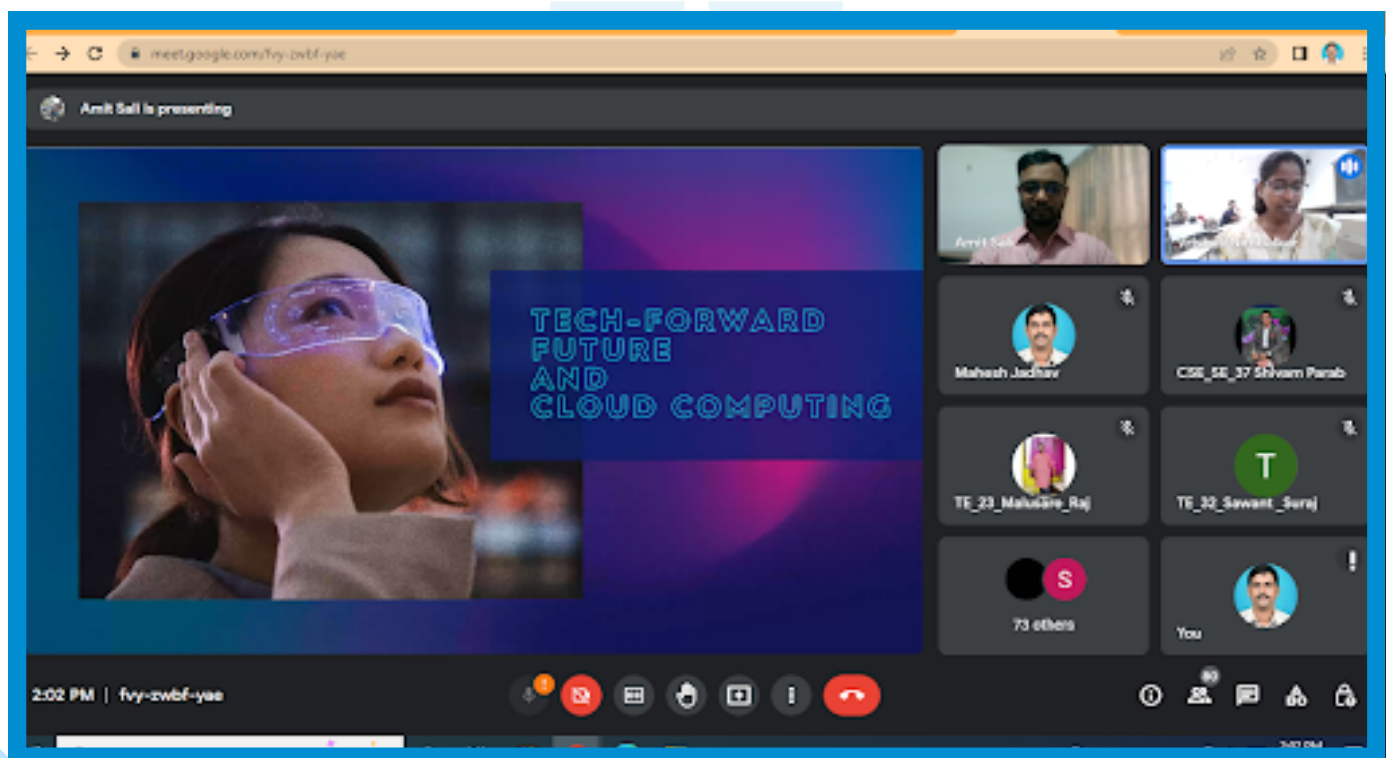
meet.google.com/fvy-zwbf-yae

Amit Sali is presenting

TECH-FORWARD FUTURE AND CLOUD COMPUTING

Amit Sali

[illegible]

Mahesh Jadhav

CSE_SE_37 Shivam Parab

TE_23_Malusare_Raj

T

TE_32_Sawant_Suraj

S

73 others

You

2:02 PM | fvy-zwbf-yae

80